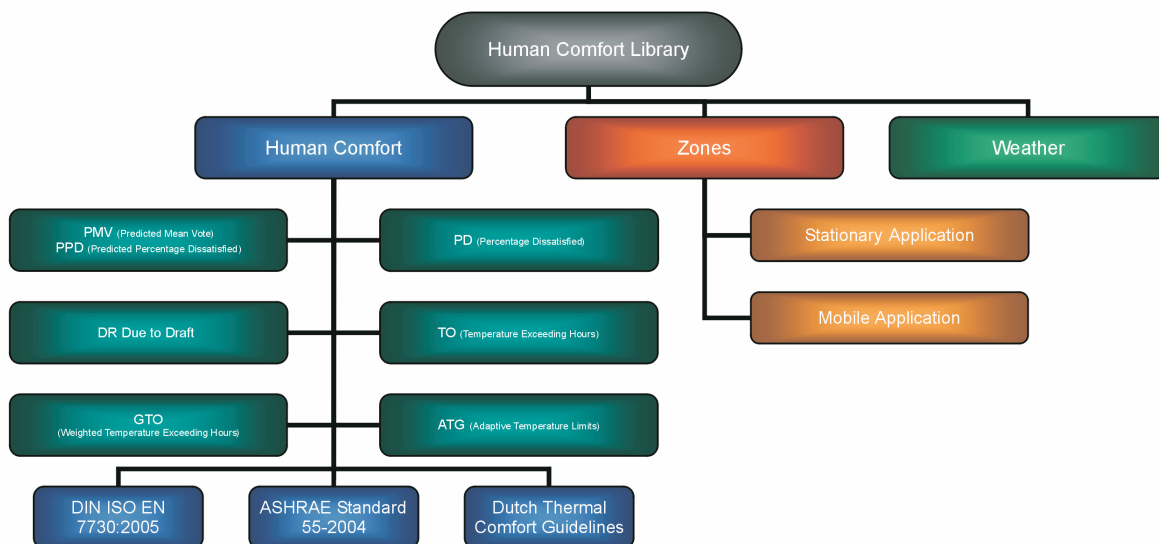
Human Comfort Library

Human Comfort

Zones

Weather

PMV (Predicted Mean Vote)
PPD (Predicted Percentage Dissatisfied)

PD (Percentage Dissatisfied)

DR Due to Draft

TO (Temperature Exceeding Hours)

GTO
(Weighted Temperature Exceeding Hours)

ATG (Adaptive Temperature Limits)

DIN ISO EN 7730:2005

ASHRAE Standard 55-2004

Dutch Thermal Comfort Guidelines

Stationary Application

Mobile Application